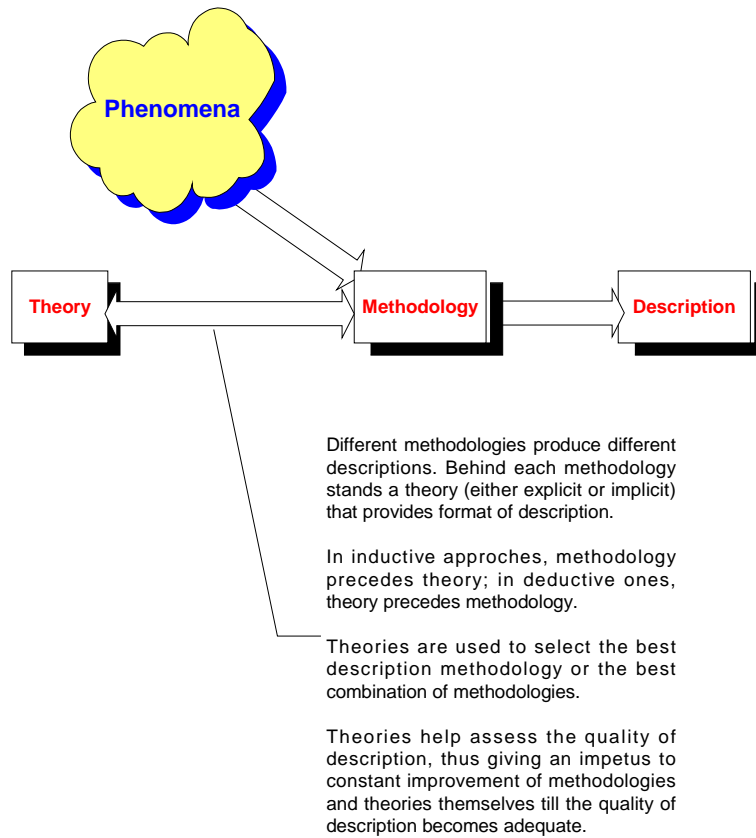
Phenomena

Theory

Methodology

Description

Different methodologies produce different descriptions. Behind each methodology stands a theory (either explicit or implicit) that provides format of description.

In inductive approches, methodology precedes theory; in deductive ones, theory precedes methodology.

Theories are used to select the best description methodology or the best combination of methodologies.

Theories help assess the quality of description, thus giving an impetus to constant improvement of methodologies and theories themselves till the quality of description becomes adequate.